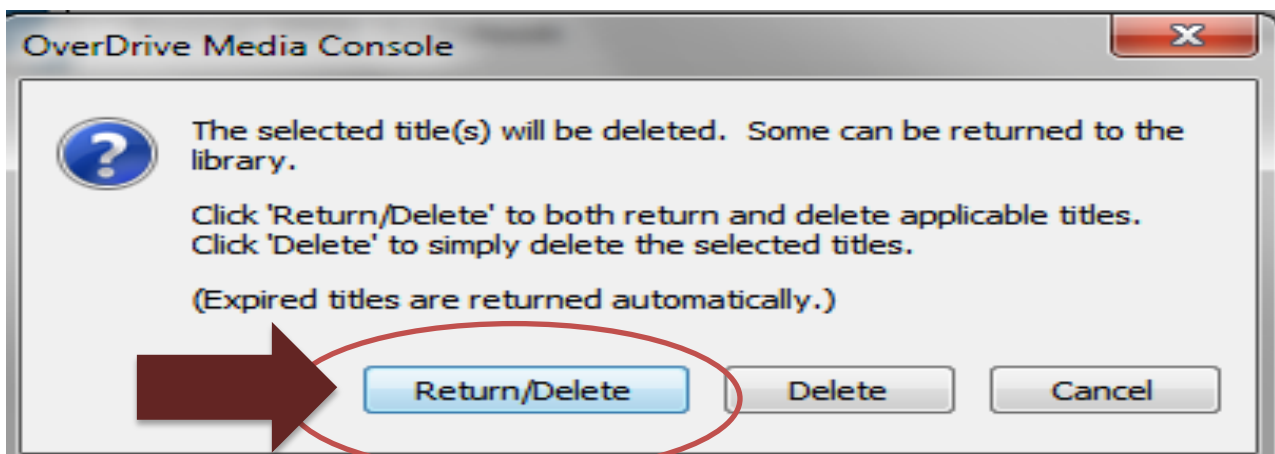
OverDrive Media Console

The selected title(s) will be deleted. Some can be returned to the library.

Click 'Return/Delete' to both return and delete applicable titles.
Click 'Delete' to simply delete the selected titles.

(Expired titles are returned automatically.)

Return/Delete

Delete

Cancel